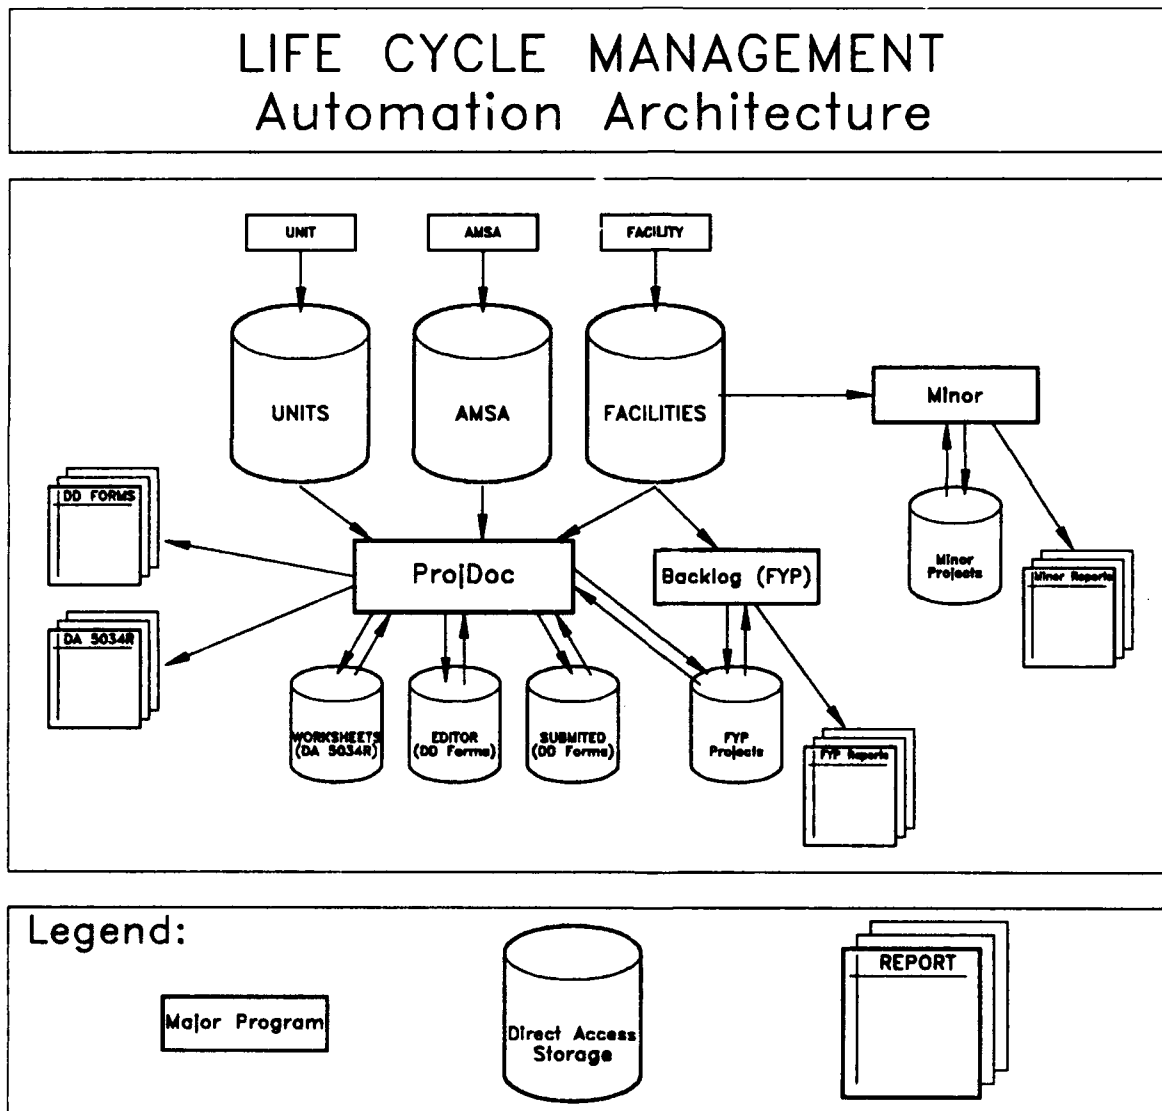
LIFE CYCLE MANAGEMENT
Automation Architecture

UNIT

AMSA

FACILITY

UNITS

AMSA

FACILITIES

Minor

DD FORMS

ProjDoc

Backlog (FYP)

Minor Projects

Minor Reports

DA 5034R

WORKSHEETS (DA 5034R)

EDITOR (DD Forms)

SUBMITED (DD Forms)

FYP Projects

FYP Reports

Legend:

Major Program

Direct Access Storage

REPORT